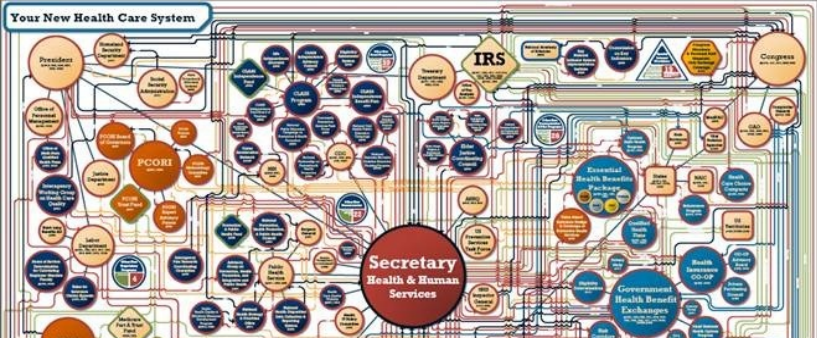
Your New Health Care System

President

Homeland Security Department

Social Security Administration

Office of Personnel Management

PCORI Board of Governors

PCORI

Justice Department

Interagency Working Group on Health Care Quality

Labor Department

Treasury Department

IRS

Congress

GAO

CLASS Program

CDC

Elder Justice Coordinating Council

Essential Health Benefits Package

States

NAIC

Health Care Choice Compacts

Qualified Health Plans

Secretary Health & Human Services

Health Insurance CO-OP

Government Health Benefit Exchanges

Public Health

Medicare Part A Trust Fund

US Preventive Services Task Force

AHRQ